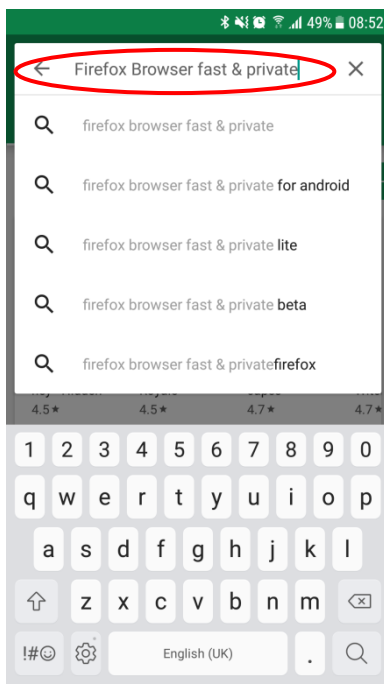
49% 08:52

Firefox Browser fast & private

firefox browser fast & private

firefox browser fast & private for android

firefox browser fast & private lite

firefox browser fast & private beta

firefox browser fast & privatefirefox

4.5★ 4.5★ 4.7★ 4.7★

1 2 3 4 5 6 7 8 9 0

q w e r t y u i o p

a s d f g h j k l

z x c v b n m

!#☺ English (UK) .